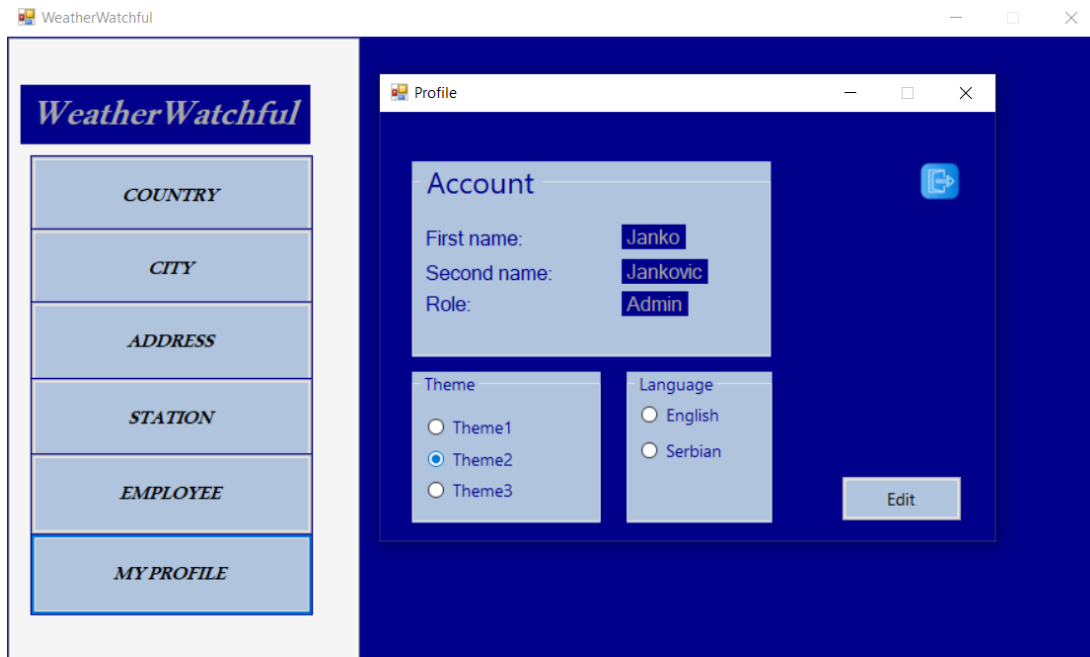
WeatherWatchful

WeatherWatchful

COUNTRY

CITY

ADDRESS

STATION

EMPLOYEE

MY PROFILE

Profile

Account

First name: Janko

Second name: Jankovic

Role: Admin

Theme

Theme1

Theme2

Theme3

Language

English

Serbian

Edit